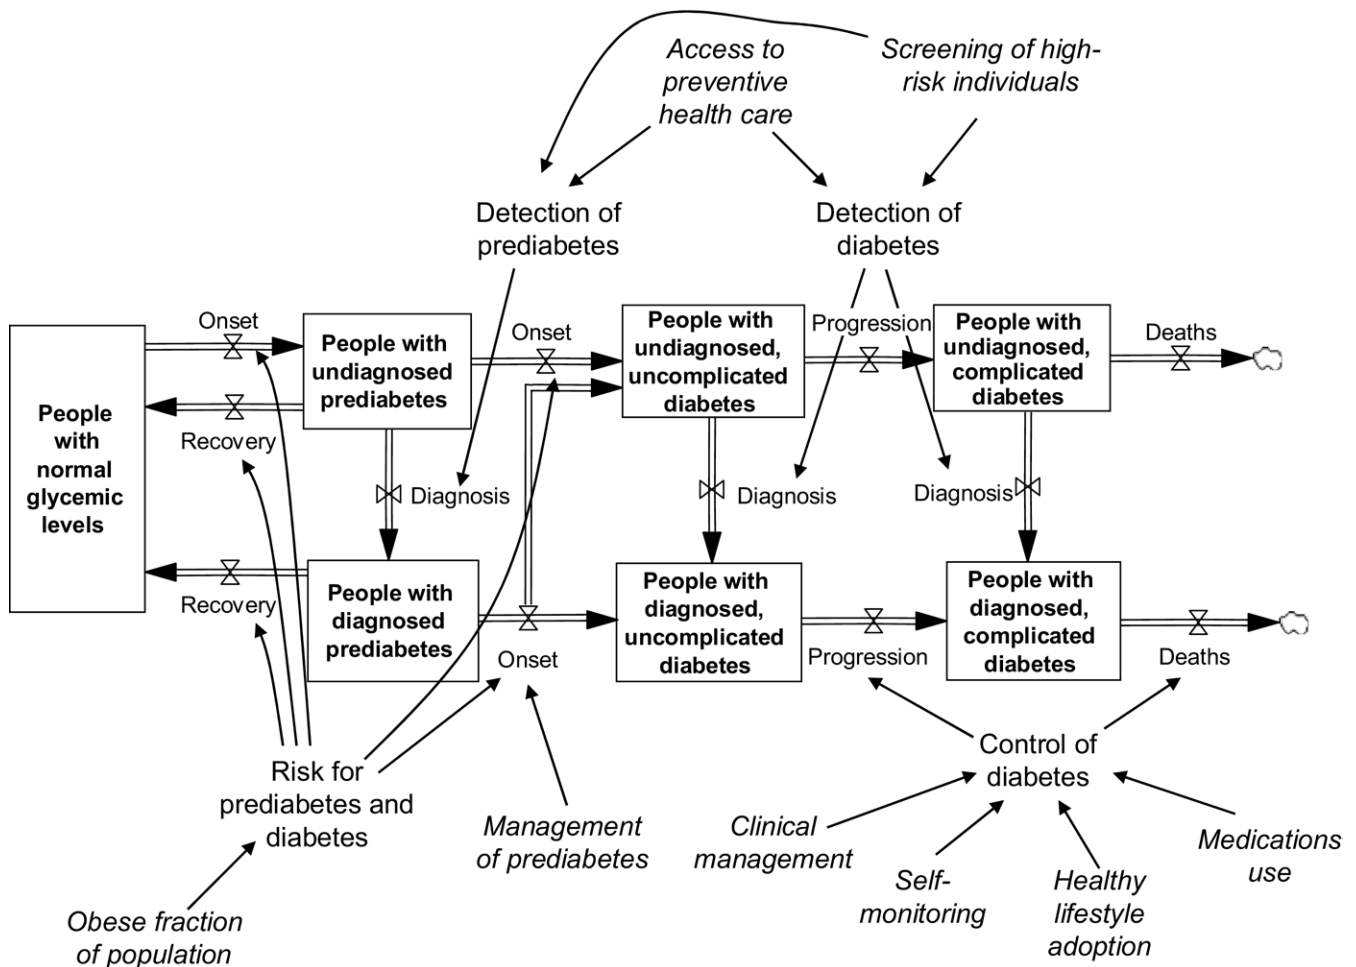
Access to preventive health care

Screening of high-risk individuals

Detection of prediabetes

Detection of diabetes

People with normal glycemic levels

Onset

Recovery

People with undiagnosed prediabetes

Onset

People with undiagnosed, uncomplicated diabetes

Progression

People with undiagnosed, complicated diabetes

Deaths

Diagnosis

Diagnosis

Diagnosis

Recovery

People with diagnosed prediabetes

Onset

People with diagnosed, uncomplicated diabetes

Progression

People with diagnosed, complicated diabetes

Deaths

Control of diabetes

Risk for prediabetes and diabetes

Management of prediabetes

Clinical management

Self-monitoring

Healthy lifestyle adoption

Medications use

Obese fraction of population